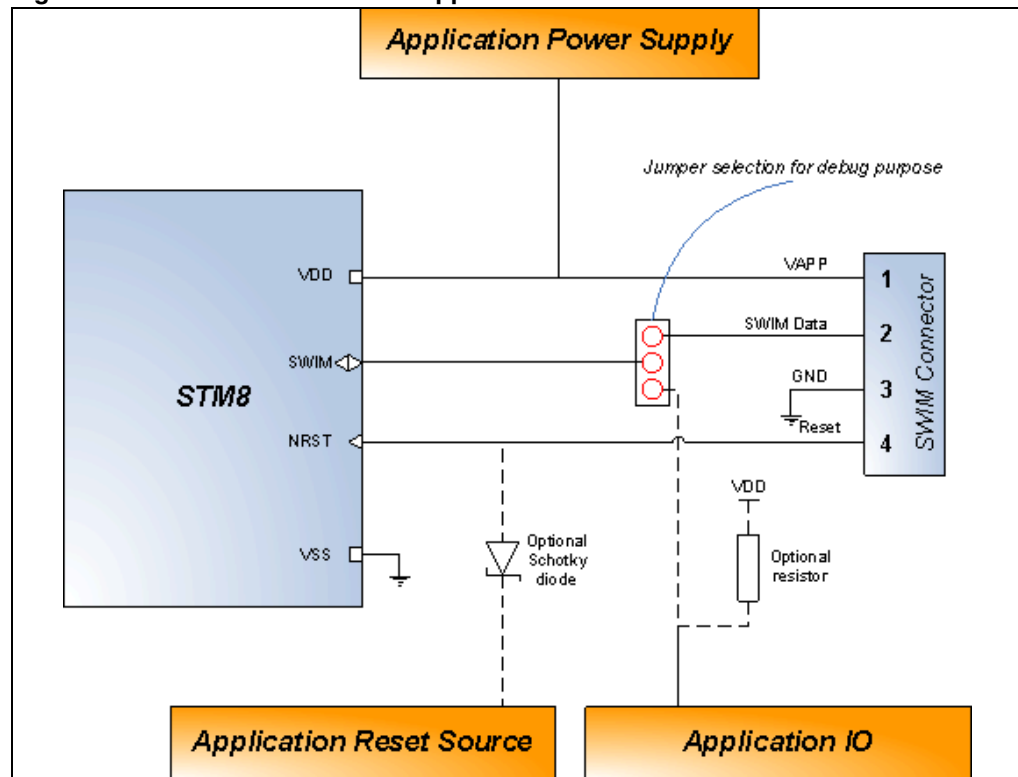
Application Power Supply

Jumper selection for debug purpose

VDD

SWIM

NRST

VSS

STM8

VAPP

SWIM Data

GND

Reset

1

2

3

4

SWIM Connector

VDD

Optional Schotky diode

Optional resistor

Application Reset Source

Application IO